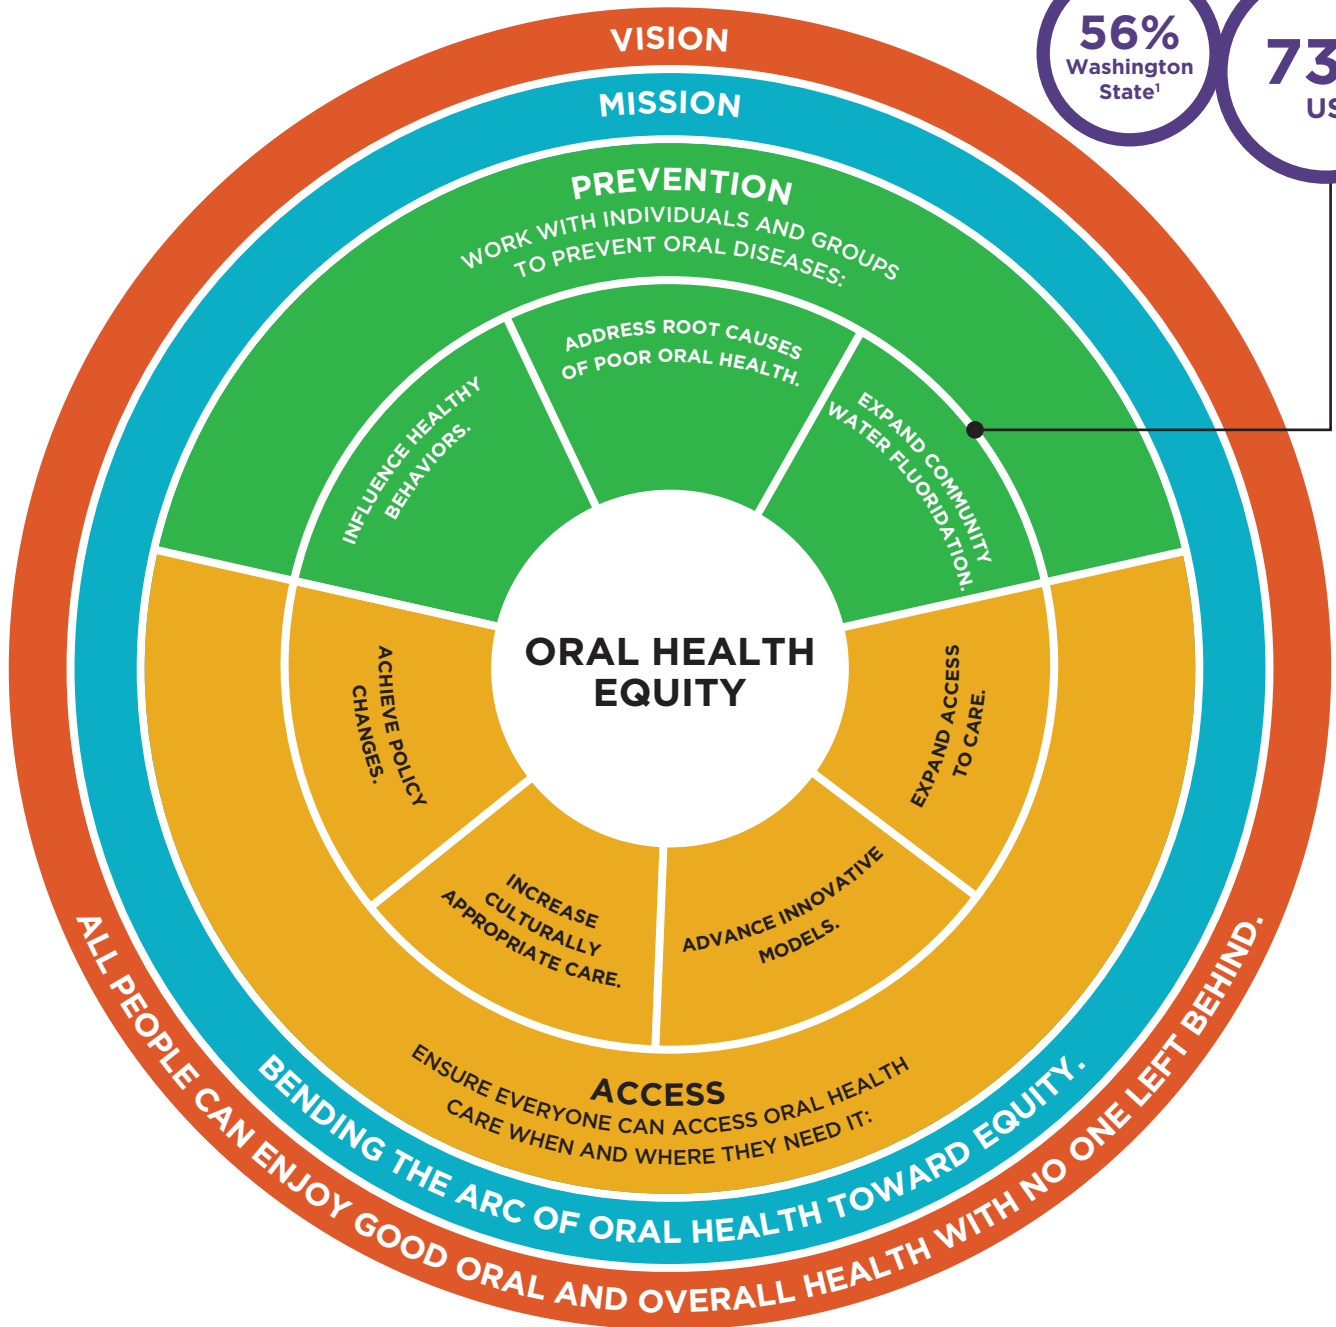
56%
Washington State$^1$

73
US

VISION

MISSION

PREVENTION
WORK WITH INDIVIDUALS AND GROUPS TO PREVENT ORAL DISEASES:

INFLUENCE HEALTHY BEHAVIORS.

ADDRESS ROOT CAUSES OF POOR ORAL HEALTH.

EXPAND COMMUNITY WATER FLUORIDATION.

ORAL HEALTH EQUITY

ACHIEVE POLICY CHANGES.

EXPAND ACCESS TO CARE.

INCREASE CULTURALLY APPROPRIATE CARE.

ADVANCE INNOVATIVE MODELS.

ACCESS
ENSURE EVERYONE CAN ACCESS ORAL HEALTH CARE WHEN AND WHERE THEY NEED IT:

BENDING THE ARC OF ORAL HEALTH TOWARD EQUITY.

ALL PEOPLE CAN ENJOY GOOD ORAL AND OVERALL HEALTH WITH NO ONE LEFT BEHIND.